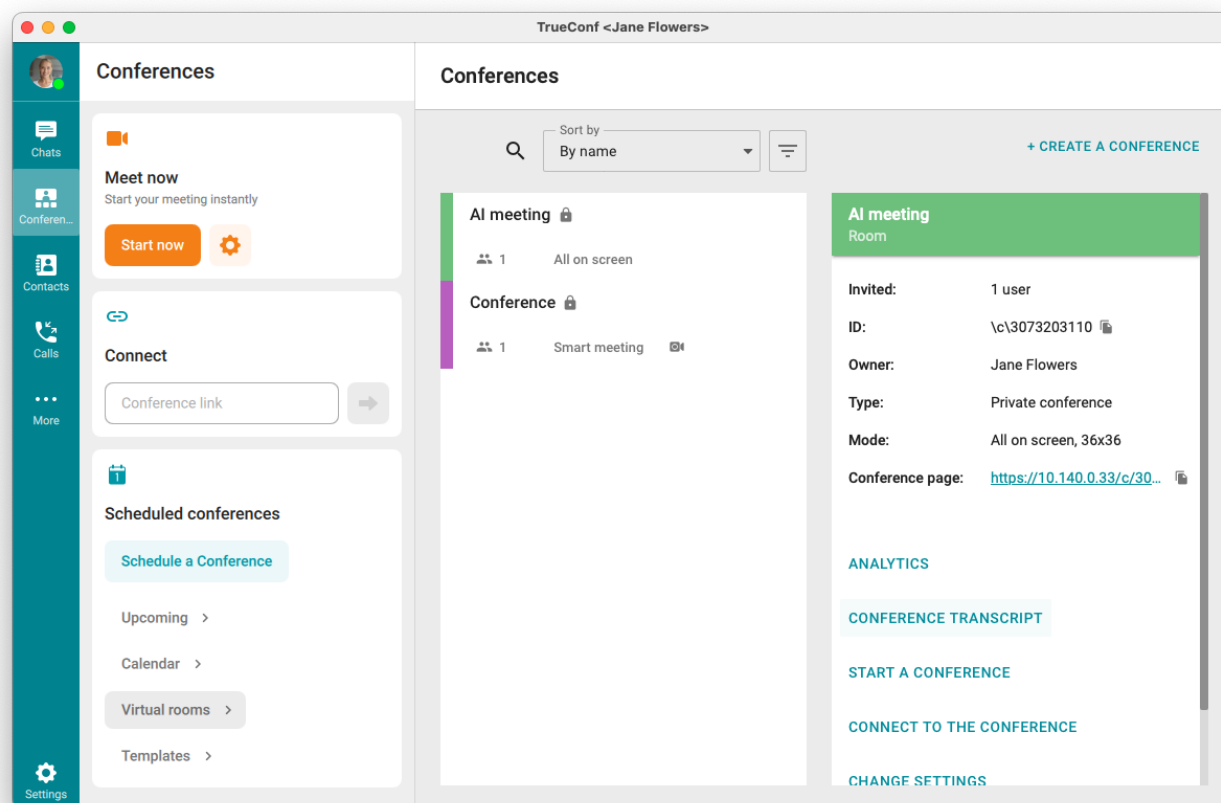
TrueConf <Jane Flowers>

Chats
Conferen...
Contacts
Calls
More
Settings

Conferences

Meet now
Start your meeting instantly
Start now

Connect
Conference link

Scheduled conferences
Schedule a Conference
Upcoming
Calendar
Virtual rooms
Templates

Conferences

Sort by
By name

+ CREATE A CONFERENCE

AI meeting
1 All on screen

Conference
1 Smart meeting

AI meeting
Room

| | |
|---|---|
| Invited: | 1 user |
| ID: | \c\3073203110 |
| Owner: | Jane Flowers |
| Type: | Private conference |
| Mode: | All on screen, 36x36 |
| Conference page: | https://10.140.0.33/c/30... |

ANALYTICS
CONFERENCE TRANSCRIPT
START A CONFERENCE
CONNECT TO THE CONFERENCE
CHANGE SETTINGS